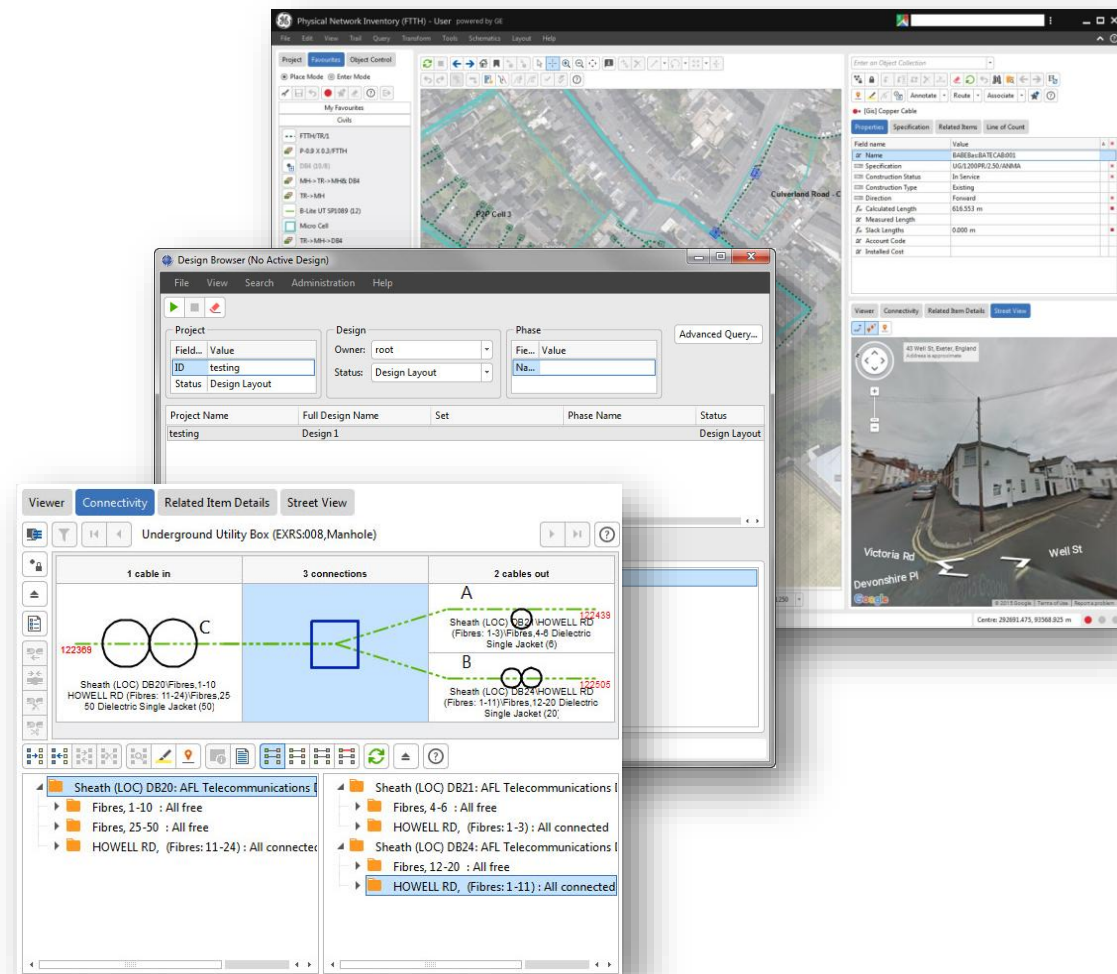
Physical Network Inventory (FTTH) - User powered by GE

File Edit View Trail Query Transform Tools Schematics Layout Help

Project Favourites Object Control

Place Mode Enter Mode

My Favourites

Civils

FTTH/TR/1

P-0.9 X 0.2/FTTH

DB4 (10/6)

MH->TR->MH& DB4

TR->MH

B-Lite UT SP1089 (12)

Micro Cell

TR->MH->DB4

P2P Cell 3

Culverland Road

Enter an Object Collection

Annotate Route Associate

[Gis] Copper Cable

Properties Specification Related Items Line of Count

| Field name | Value |
|---|---|
| Name | BABEBacBATECAB001 |
| Specification | UG/1200PR/2.50/ANMA |
| Construction Status | In Service |
| Construction Type | Existing |
| Direction | Forward |
| Calculated Length | 616.553 m |
| Measured Length | |
| Slack Lengths | 0.000 m |
| Account Code | |
| Installed Cost | |

Viewer Connectivity Related Item Details Street View

40 Well St, Exeter, England
Address is approximate

Victoria Rd
Well St
Devonshire Pl

Google

Centre: 292691.475, 93568.925 m

Design Browser (No Active Design)

File View Search Administration Help

Project
| Field... | Value |
|---|---|
| ID | testing |
| Status | Design Layout |

Design
Owner: root
Status: Design Layout

Phase
| Fie... | Value |
|---|---|
| Na... | |

Advanced Query...

| Project Name | Full Design Name | Set | Phase Name | Status |
|---|---|---|---|---|
| testing | Design 1 | | | Design Layout |

Viewer Connectivity Related Item Details Street View

Underground Utility Box (EXRS:008,Manhole)

1 cable in | 3 connections | 2 cables out

122369
C
Sheath (LOC) DB20\Fibres,1-10 HOWELL RD (Fibres: 11-24)\Fibres,25 50 Dielectric Single Jacket (50)

A
122439
Sheath (LOC) DB21\HOWELL RD (Fibres: 1-3)\Fibres,4-6 Dielectric Single Jacket (6)

B
122505
Sheath (LOC) DB24\HOWELL RD (Fibres: 1-11)\Fibres,12-20 Dielectric Single Jacket (20)

Sheath (LOC) DB20: AFL Telecommunications
Fibres, 1-10 : All free
Fibres, 25-50 : All free
HOWELL RD, (Fibres: 11-24) : All connected

Sheath (LOC) DB21: AFL Telecommunications
Fibres, 4-6 : All free
HOWELL RD, (Fibres: 1-3) : All connected
Sheath (LOC) DB24: AFL Telecommunications
Fibres, 12-20 : All free
HOWELL RD, (Fibres: 1-11) : All connected